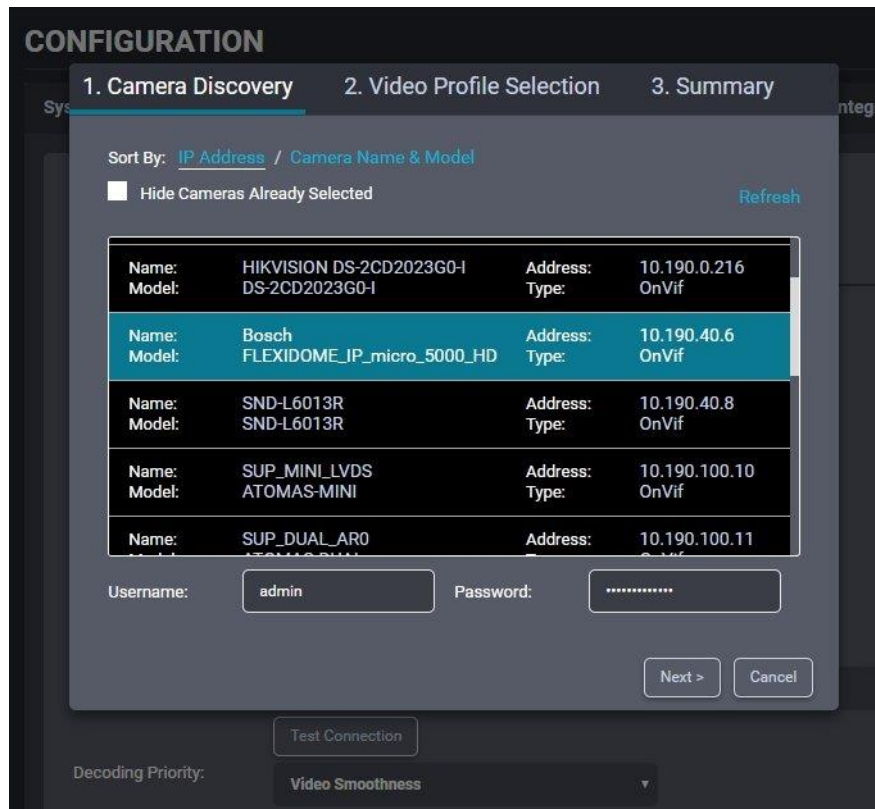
CONFIGURATION

Sys

Integ

1. Camera Discovery

2. Video Profile Selection

3. Summary

Sort By: IP Address / Camera Name & Model

Hide Cameras Already Selected

Refresh

| | | | |
|---|---|---|---|
| Name: | HIKVISION DS-2CD2023G0-I | Address: | 10.190.0.216 |
| Model: | DS-2CD2023G0-I | Type: | OnVif |
| Name: | Bosch | Address: | 10.190.40.6 |
| Model: | FLEXIDOME_IP_micro_5000_HD | Type: | OnVif |
| Name: | SND-L6013R | Address: | 10.190.40.8 |
| Model: | SND-L6013R | Type: | OnVif |
| Name: | SUP_MINI_LVDS | Address: | 10.190.100.10 |
| Model: | ATOMAS-MINI | Type: | OnVif |
| Name: | SUP_DUAL_AR0 | Address: | 10.190.100.11 |
| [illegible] | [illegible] | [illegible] | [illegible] |

Username: admin

Password: ••••••••••••••

Next >

Cancel

Test Connection

Decoding Priority:

Video Smoothness